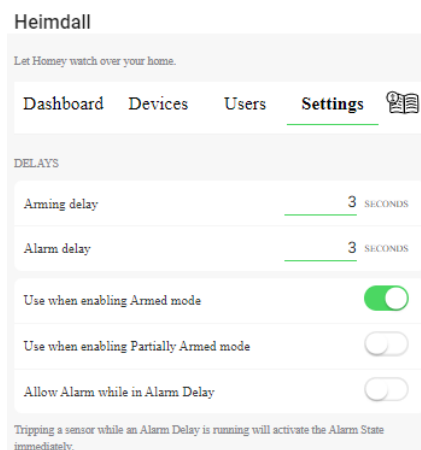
Heimdall

Let Homey watch over your home.

Dashboard Devices Users Settings

DELAYS

Arming delay 3 SECONDS

Alarm delay 3 SECONDS

Use when enabling Armed mode

Use when enabling Partially Armed mode

Allow Alarm while in Alarm Delay

Tripping a sensor while an Alarm Delay is running will activate the Alarm State immediately.